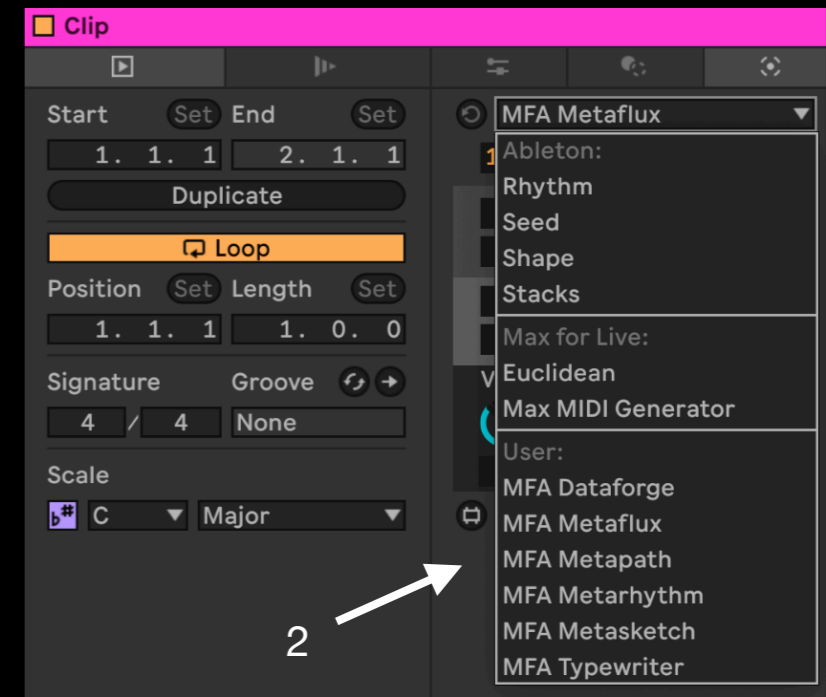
Clip

Start Set End Set
1. 1. 1 2. 1. 1
Duplicate
Loop
Position Set Length Set
1. 1. 1 1. 0. 0
Signature Groove
4 / 4 None
Scale
C Major

MFA Metaflux
Ableton:
Rhythm
Seed
Shape
Stacks
Max for Live:
Euclidean
Max MIDI Generator
User:
MFA Dataforge
MFA Metaflux
MFA Metapath
MFA Metarhythm
MFA Metasketch
MFA Typewriter

2